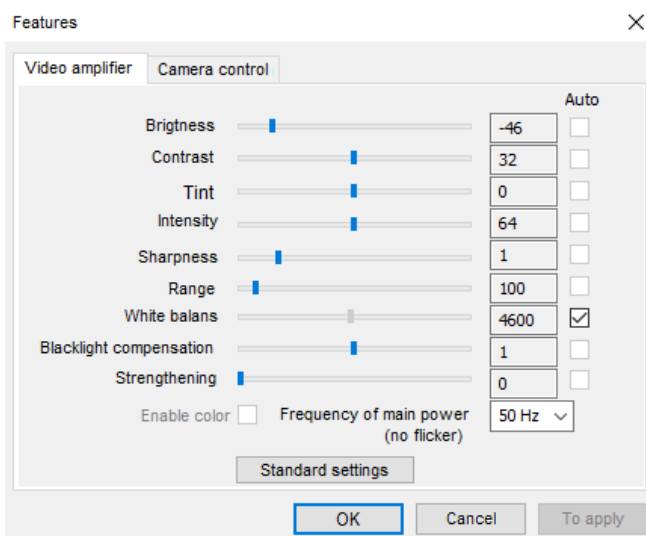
Features

Video amplifier | Camera control

Auto

Brigtness -46
Contrast 32
Tint 0
Intensity 64
Sharpness 1
Range 100
White balans 4600
Blacklight compensation 1
Strengthening 0

Enable color
Frequency of main power (no flicker) 50 Hz

Standard settings

OK | Cancel | To apply